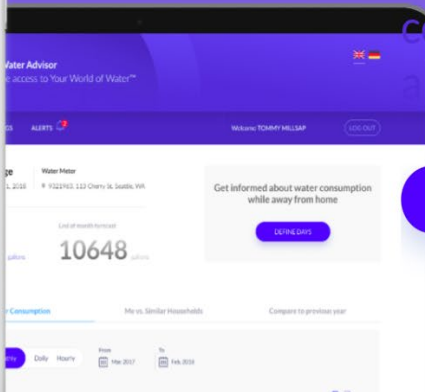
ater Advisor
e access to Your World of Water™

ES ALERTS

Welcome TOMMY MILLSAP

LOG OUT

ge
1, 2016

Water Meter
9325963, 133 Cherry St, Seattle, WA

End of month forecast
10648 gallons

gallons

Get informed about water consumption while away from home

DEFINE DAYS

r Consumption

Me vs. Similar Households

Compare to previous year

thly

Daily

Hourly

From
Mar 2017

To
Feb 2018